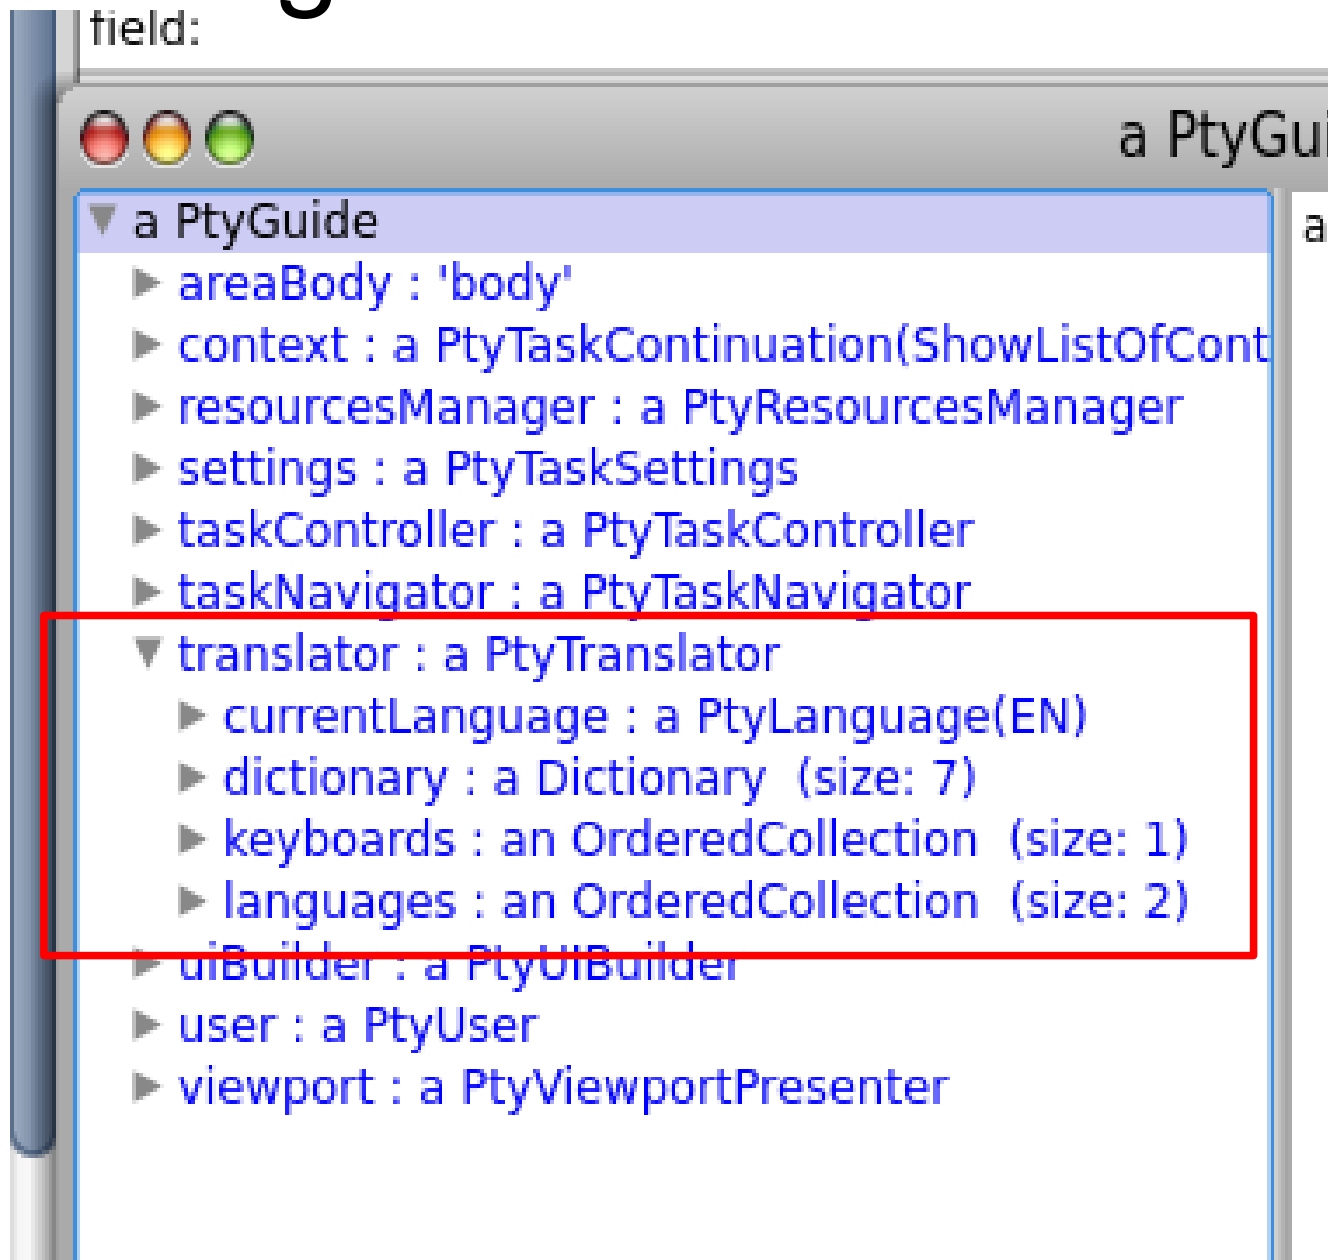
field:

a PtyGui

a PtyGuide
areaBody : 'body'
context : a PtyTaskContinuation(ShowListOfCont
resourcesManager : a PtyResourcesManager
settings : a PtyTaskSettings
taskController : a PtyTaskController
taskNavigator : a PtyTaskNavigator
translator : a PtyTranslator
currentLanguage : a PtyLanguage(EN)
dictionary : a Dictionary (size: 7)
keyboards : an OrderedCollection (size: 1)
languages : an OrderedCollection (size: 2)
uiBuilder : a PtyUIBuilder
user : a PtyUser
viewport : a PtyViewportPresenter

a